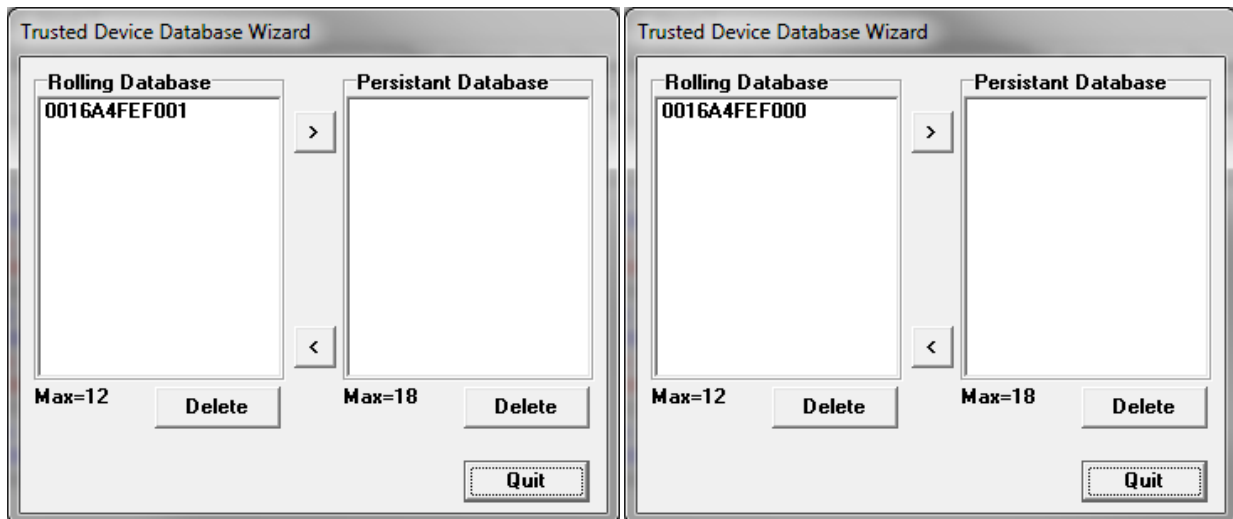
Trusted Device Database Wizard

Rolling Database

0016A4FEF001

>

<

Max=12

Delete

Persistant Database

Max=18

Delete

Quit

Trusted Device Database Wizard

Rolling Database

0016A4FEF000

>

<

Max=12

Delete

Persistant Database

Max=18

Delete

Quit